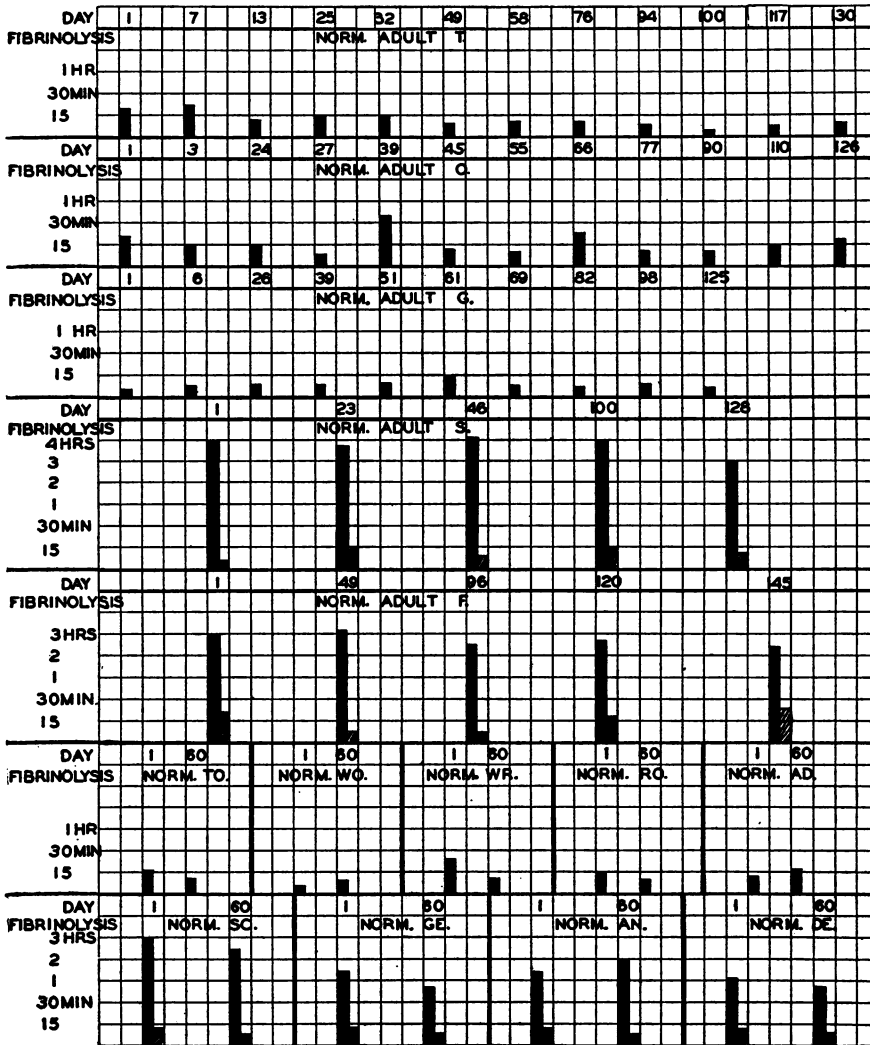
DAY 1 7 13 25 32 49 58 76 94 100 117 130
FIBRINOLYSIS NORM. ADULT T.
1 HR
30 MIN
15

DAY 1 3 24 27 39 45 55 66 77 90 110 126
FIBRINOLYSIS NORM. ADULT C.
1 HR
30 MIN
15

DAY 1 6 26 39 51 61 69 82 98 125
FIBRINOLYSIS NORM. ADULT G.
1 HR
30 MIN
15

DAY 1 23 46 100 126
FIBRINOLYSIS NORM. ADULT S.
4 HRS
3
2
1
30 MIN
15

DAY 1 49 96 120 145
FIBRINOLYSIS NORM. ADULT F.
3 HRS
2
1
30 MIN.
15

DAY 1 60 1 60 1 60 1 60 1 60
FIBRINOLYSIS NORM. TO. NORM. WO. NORM. WR. NORM. RO. NORM. AD.
1 HR
30 MIN
15

DAY 1 60 1 60 1 60 1 60
FIBRINOLYSIS NORM. SC. NORM. GE. NORM. AN. NORM. DE.
3 HRS
2
1
30 MIN
15